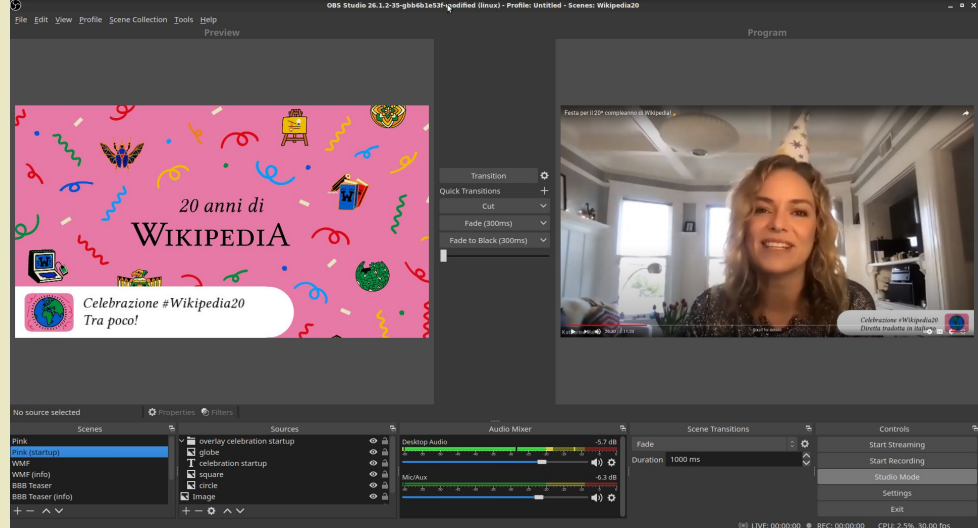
OBS Studio 26.1.2-35-gbb6b1e53f-modified (linux) - Profile: Untitled - Scenes: Wikipedia20

File Edit View Profile Scene Collection Tools Help

Preview

Program

20 anni di
WIKIPEDIA

Celebrazione #Wikipedia20
Tra poco!

Transition
Quick Transitions
Cut
Fade (300ms)
Fade to Black (300ms)

Festa per il 20° compleanno di Wikipedia!

Celebrazione #Wikipedia20
Diretta tradotta in italiano

No source selected
Properties
Filters

Scenes
Pink
Pink (startup)
WMF
WMF (info)
BBB Teaser
BBB Teaser (info)

Sources
overlay celebration startup
globe
celebration startup
square
circle
Image

Audio Mixer
Desktop Audio -5.7 dB
Mic/Aux -6.3 dB

Scene Transitions
Fade
Duration 1000 ms

Controls
Start Streaming
Start Recording
Studio Mode
Settings
Exit

LIVE: 00:00:00 REC: 00:00:00 CPU: 2.5%, 30.00 fps